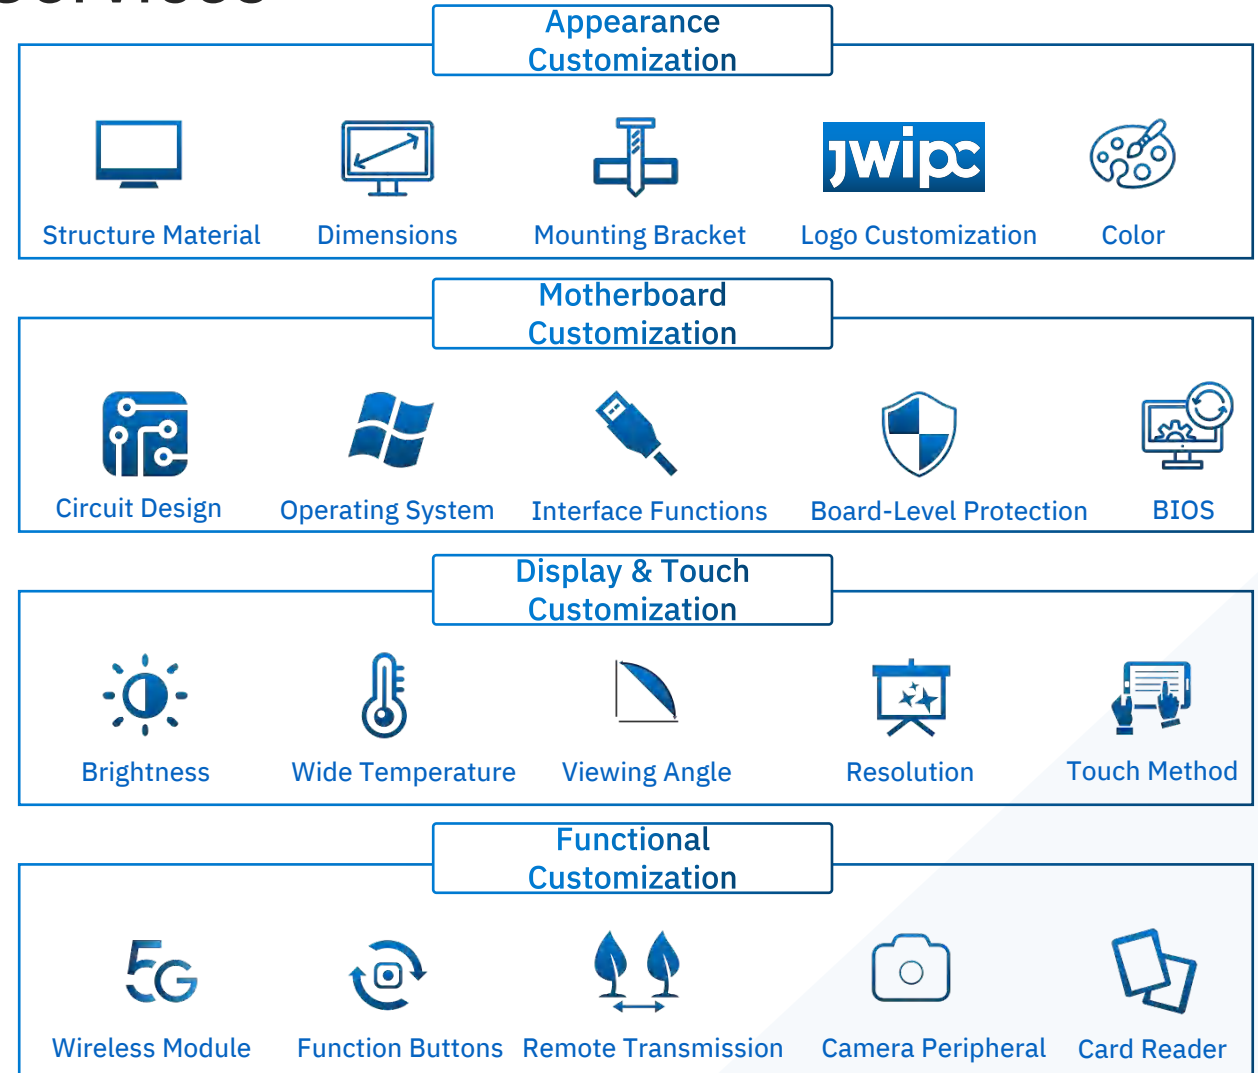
Appearance Customization

Structure Material
Dimensions
Mounting Bracket
jwipc
Logo Customization
Color

Motherboard Customization

Circuit Design
Operating System
Interface Functions
Board-Level Protection
BIOS

Display & Touch Customization

Brightness
Wide Temperature
Viewing Angle
Resolution
Touch Method

Functional Customization

5G
Wireless Module
Function Buttons
Remote Transmission
Camera Peripheral
Card Reader